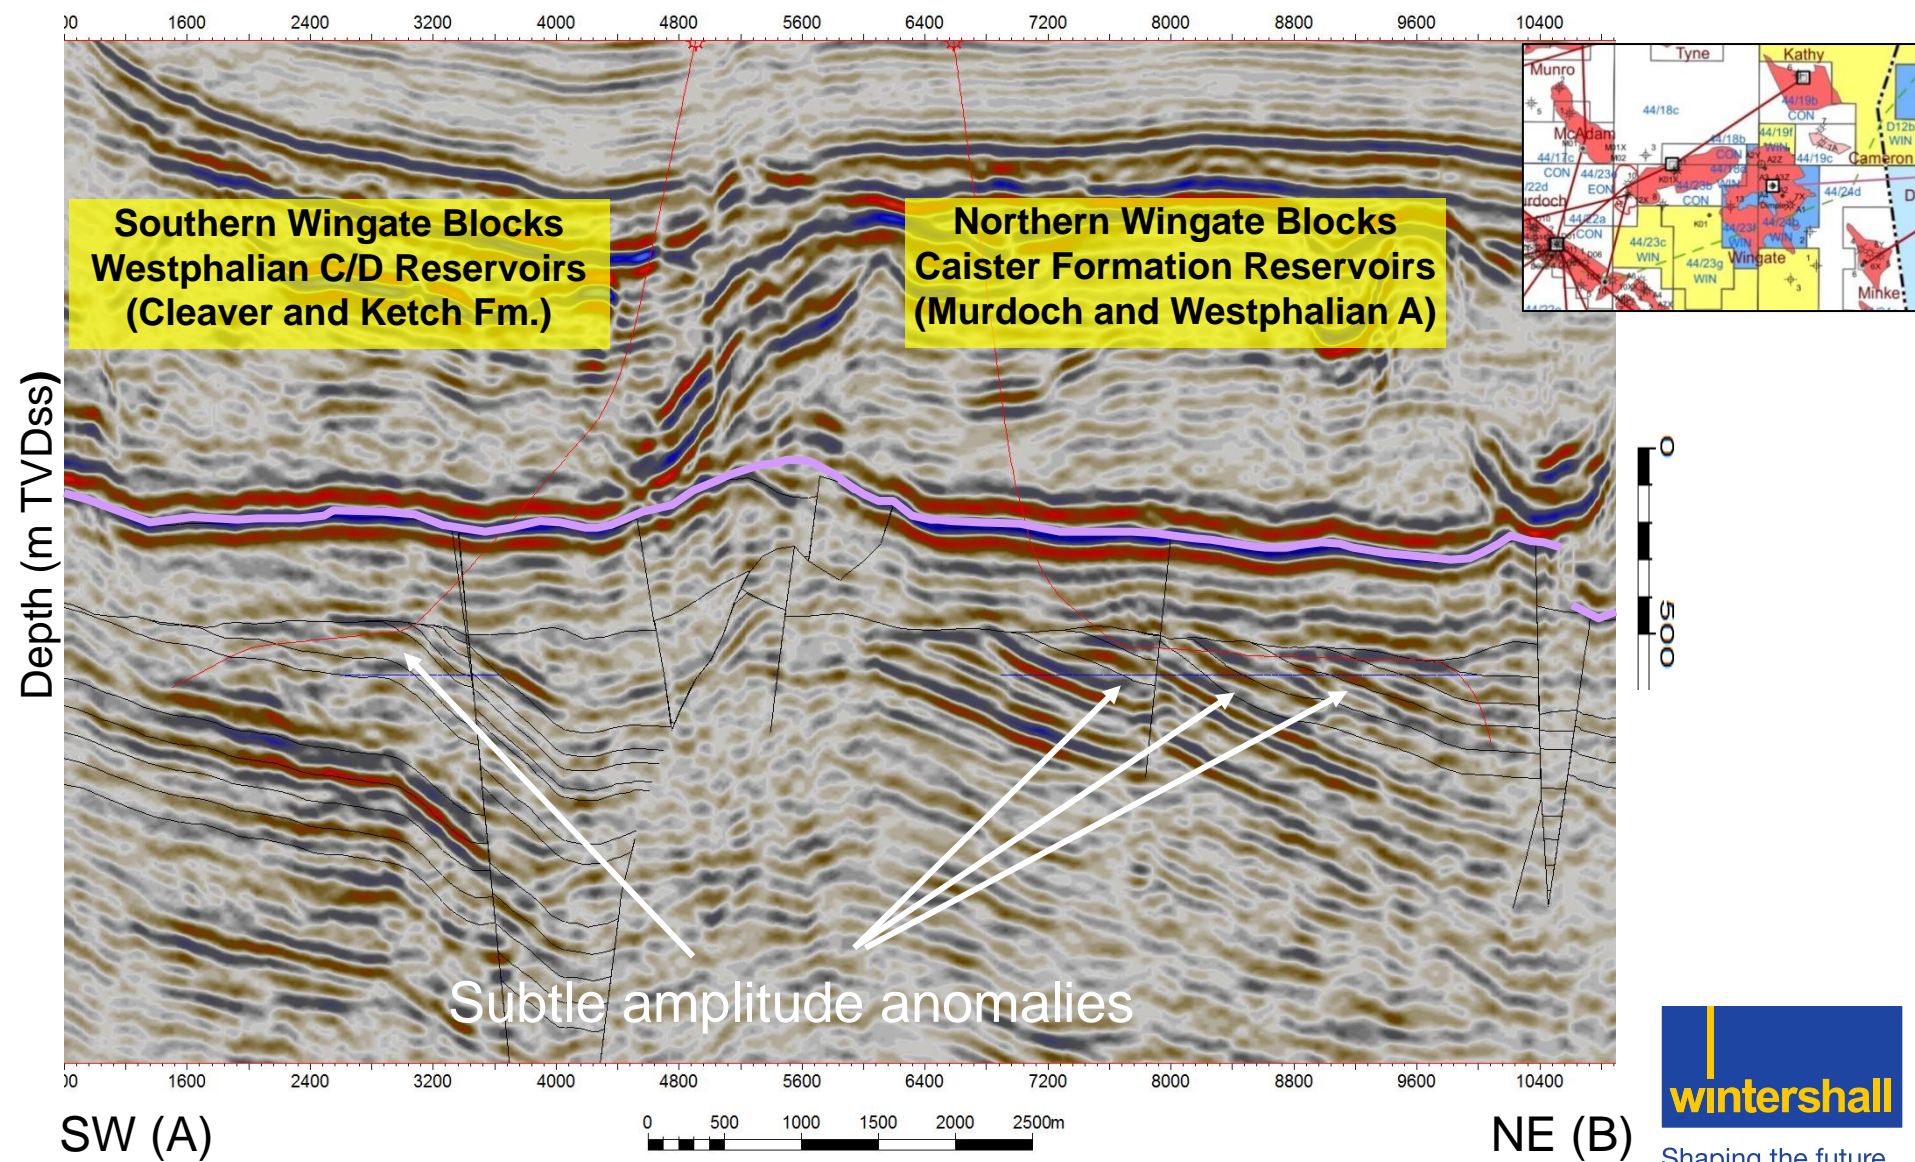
00 1600 2400 3200 4000 4800 5600 6400 7200 8000 8800 9600 10400

Southern Wingate Blocks
Westphalian C/D Reservoirs
(Cleaver and Ketch Fm.)

Northern Wingate Blocks
Caister Formation Reservoirs
(Murdoch and Westphalian A)

Tyne
Kathy
Munro
44/18c
McAdam
44/19b
CON
44/19f
WIN
D12b
WIN
Cameron
44/17c
CON
44/18b
44/23e
EON
44/19c
22d
urdoch
44/24d
CON
44/22a
CON
44/23c
WIN
44/23g
WIN
Wingate
Minke
D

Depth (m TVDss)

0
500

Subtle amplitude anomalies

00 1600 2400 3200 4000 4800 5600 6400 7200 8000 8800 9600 10400

SW (A)

0 500 1000 1500 2000 2500m

NE (B)

wintershall
Shaping the future